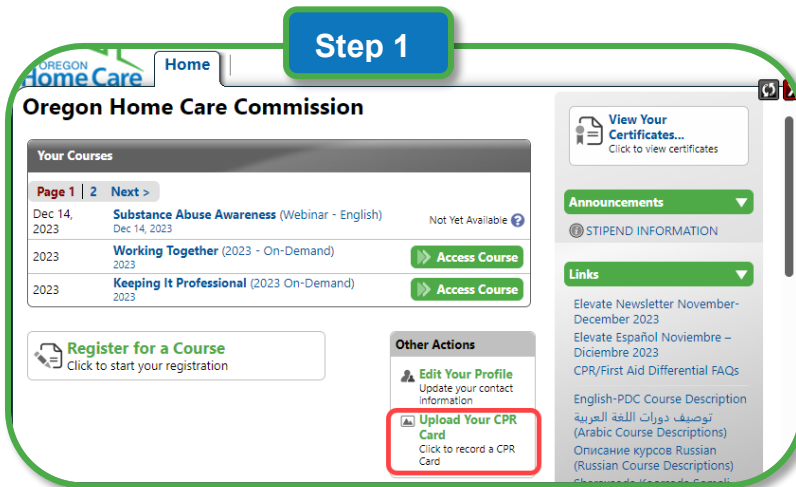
Step 1

OREGON Home Care

Home

Oregon Home Care Commission

Your Courses

Page 1 | 2 Next >

| | | |
|---|---|---|
| Dec 14, 2023 | Substance Abuse Awareness (Webinar - English) Dec 14, 2023 | Not Yet Available |
| 2023 | Working Together (2023 - On-Demand) 2023 | Access Course |
| 2023 | Keeping It Professional (2023 On-Demand) 2023 | Access Course |

Register for a Course
Click to start your registration

Other Actions

Edit Your Profile
Update your contact information

Upload Your CPR Card
Click to record a CPR Card

View Your Certificates...
Click to view certificates

Announcements

STIPEND INFORMATION

Links

Elevate Newsletter November-December 2023

Elevate Español Noviembre – Diciembre 2023

CPR/First Aid Differential FAQs

English-PDC Course Description

توصيف دورات اللغة العربية (Arabic Course Descriptions)

Описание курсов Russian (Russian Course Descriptions)

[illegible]